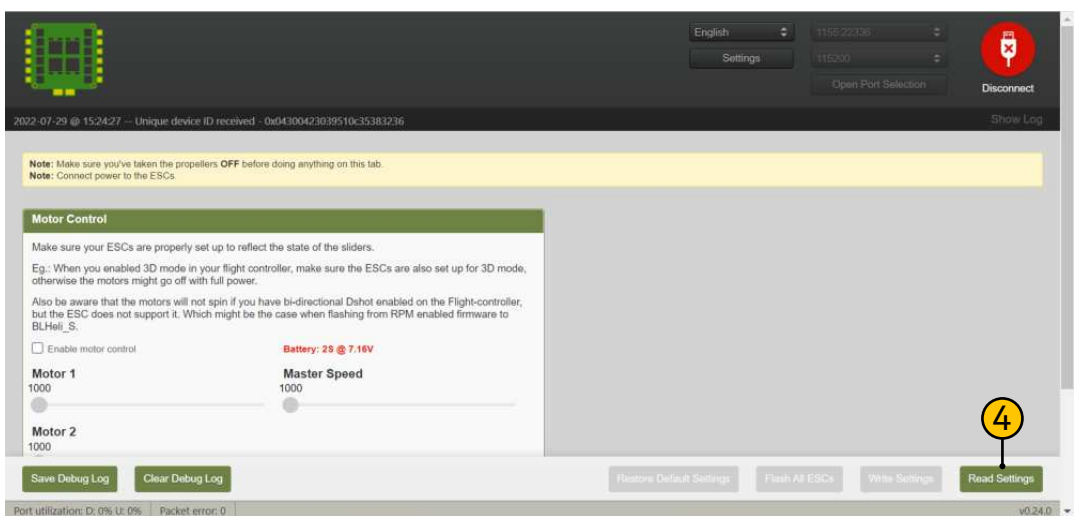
English
Settings
1155:22336
115200
Open Port Selection
Disconnect

2022-07-29 @ 15:24:27 -- Unique device ID received - 0x04300423039510c35383236
Show Log

Note: Make sure you've taken the propellers OFF before doing anything on this tab.
Note: Connect power to the ESCs

Motor Control

Make sure your ESCs are properly set up to reflect the state of the sliders.

Eg.: When you enabled 3D mode in your flight controller, make sure the ESCs are also set up for 3D mode, otherwise the motors might go off with full power.

Also be aware that the motors will not spin if you have bi-directional Dshot enabled on the Flight-controller, but the ESC does not support it. Which might be the case when flashing from RPM enabled firmware to BLHeli_S.

Enable motor control

Battery: 2S @ 7.16V

Motor 1
1000

Master Speed
1000

Motor 2
1000

4

Save Debug Log
Clear Debug Log
Restore Default Settings
Flash All ESCs
Write Settings
Read Settings

Port utilization: D: 0% U: 0%
Packet error: 0
v0.24.0